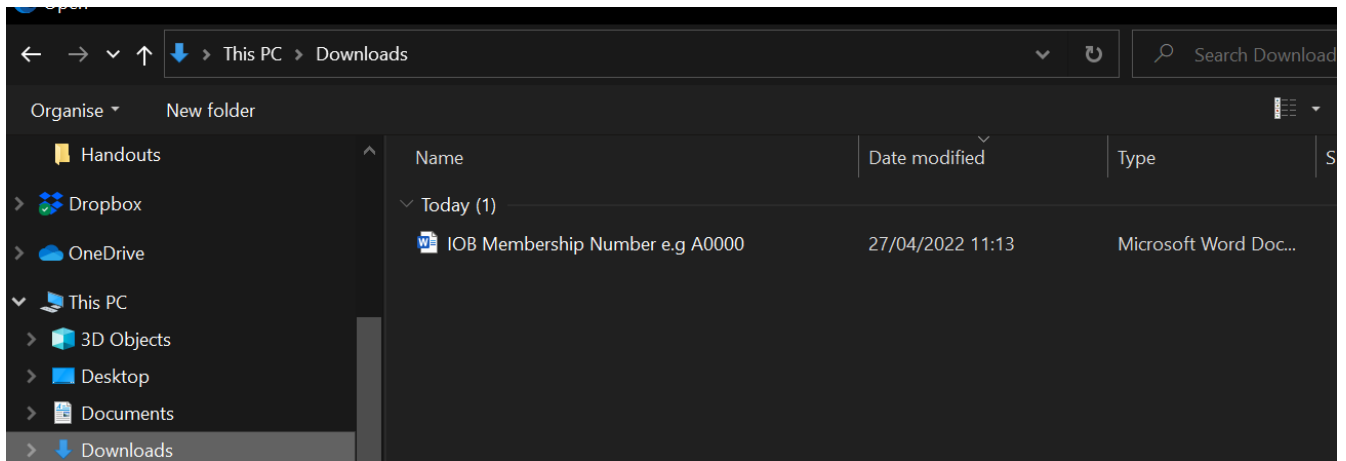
This PC > Downloads

Search Download

Organise ▾

New folder

Handouts

Dropbox

OneDrive

This PC

3D Objects

Desktop

Documents

Downloads

| Name | Date modified | Type | S |
|---|---|---|---|
| Today (1) | | | |
| IOB Membership Number e.g A0000 | 27/04/2022 11:13 | Microsoft Word Doc... | |